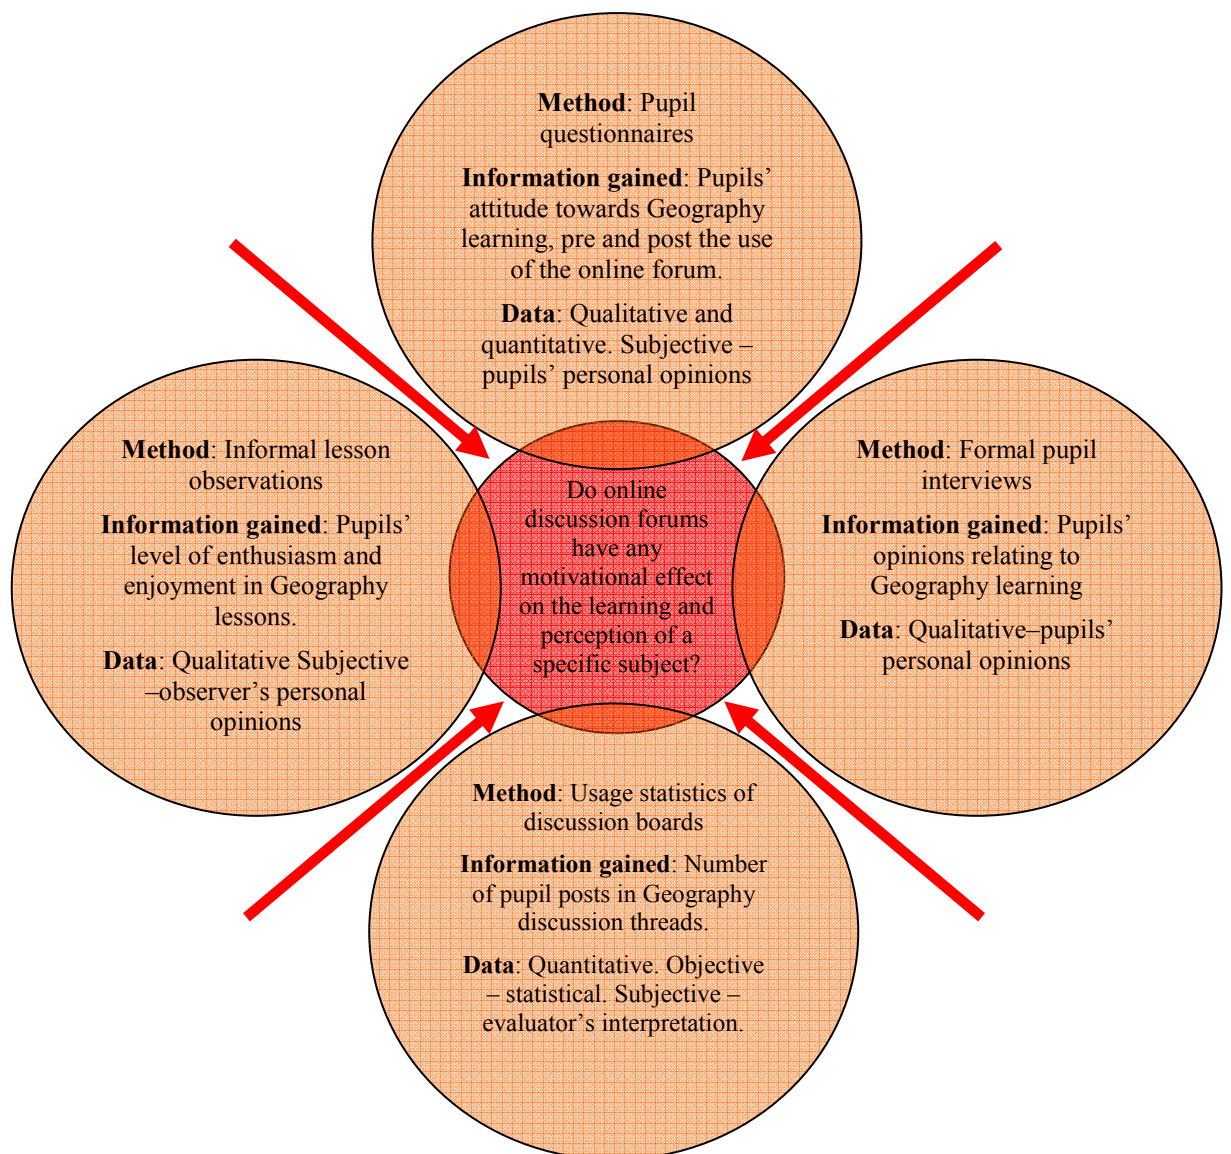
**Method**: Pupil questionnaires

**Information gained**: Pupils' attitude towards Geography learning, pre and post the use of the online forum.

**Data**: Qualitative and quantitative. Subjective – pupils' personal opinions

**Method**: Informal lesson observations

**Information gained**: Pupils' level of enthusiasm and enjoyment in Geography lessons.

**Data**: Qualitative Subjective –observer's personal opinions

Do online discussion forums have any motivational effect on the learning and perception of a specific subject?

**Method**: Formal pupil interviews

**Information gained**: Pupils' opinions relating to Geography learning

**Data**: Qualitative–pupils' personal opinions

**Method**: Usage statistics of discussion boards

**Information gained**: Number of pupil posts in Geography discussion threads.

**Data**: Quantitative. Objective – statistical. Subjective – evaluator's interpretation.